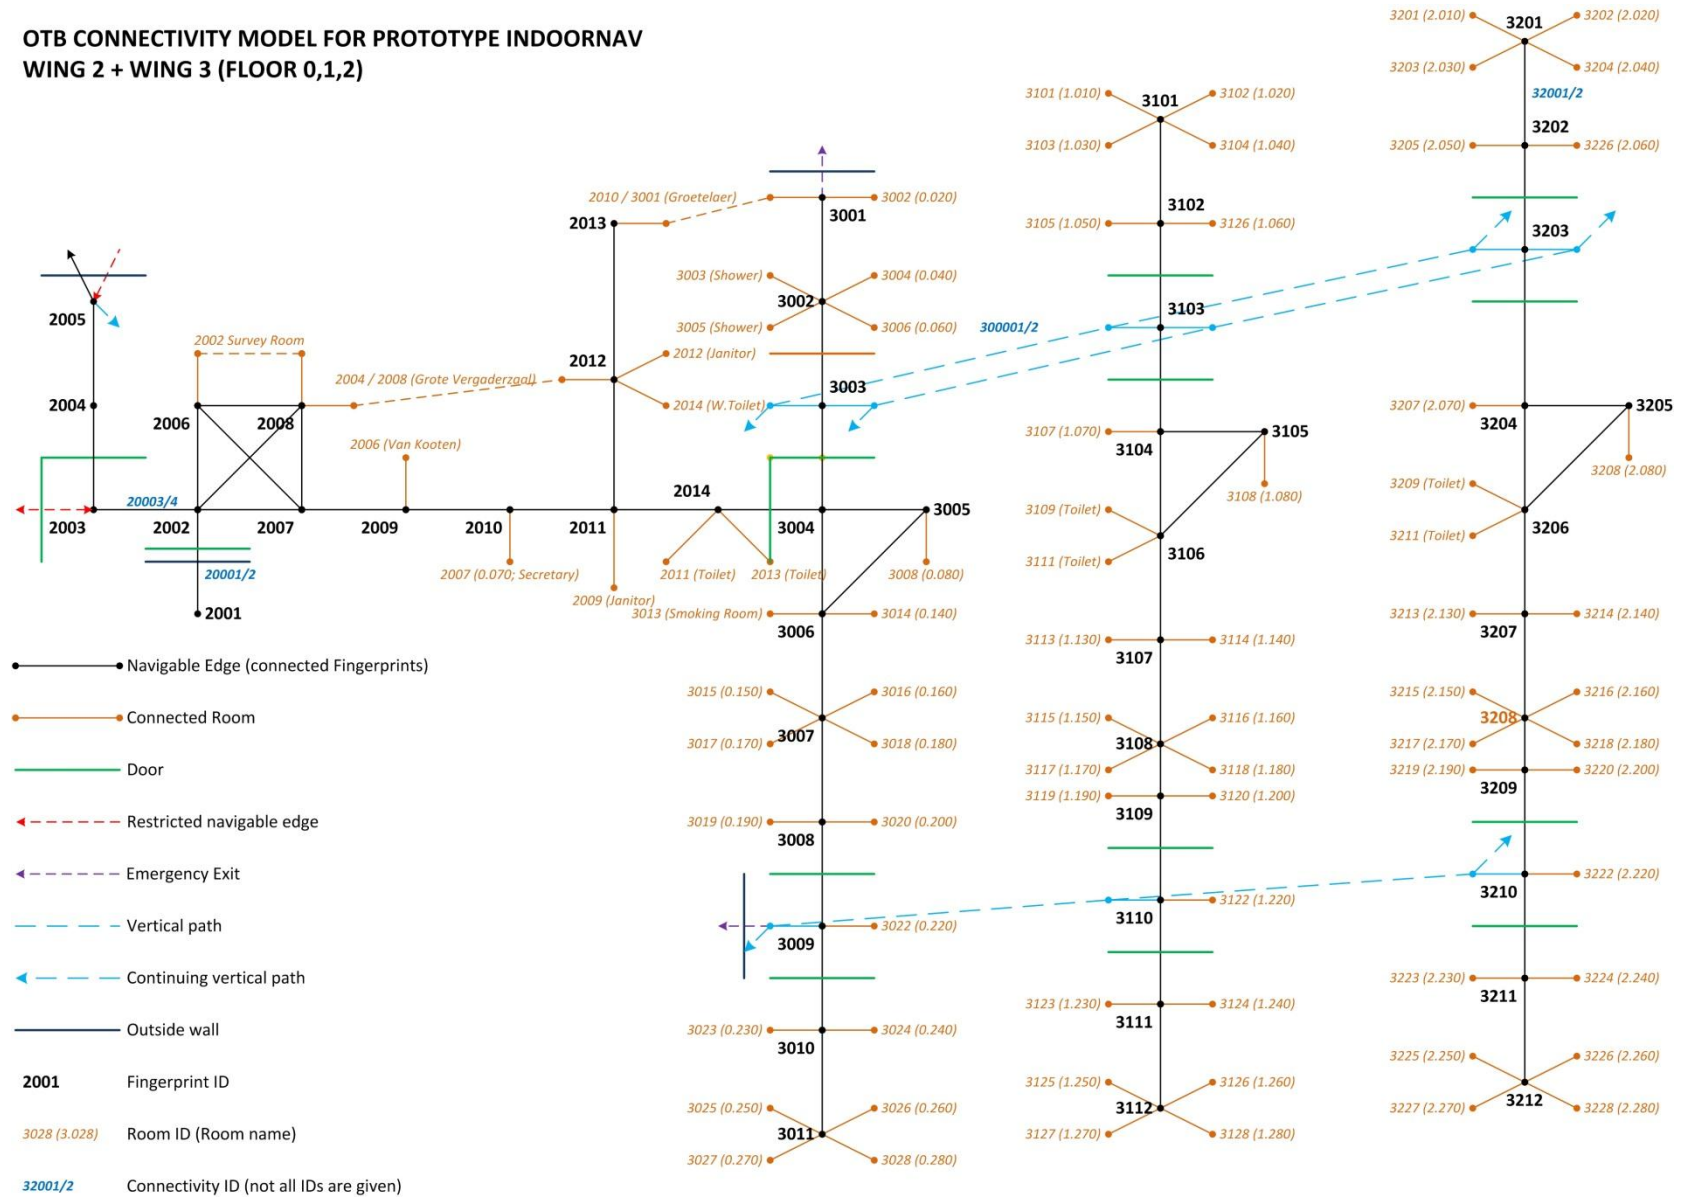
OTB CONNECTIVITY MODEL FOR PROTOTYPE INDOORNAV
WING 2 + WING 3 (FLOOR 0,1,2)

2005
2004
2003
2002
2001
20003/4
20001/2
2006
2008
2007
2002 Survey Room
2004 / 2008 (Grote Vergaderzaal)
2006 (Van Kooten)
2009
2010
2011
2007 (0.070; Secretary)
2009 (Janitor)
2012
2013
2012 (Janitor)
2014 (W.Toilet)
2010 / 3001 (Groetelaer)
2014
2011 (Toilet)
2013 (Toilet)

3001
3002 (0.020)
3003 (Shower)
3004 (0.040)
3002
3005 (Shower)
3006 (0.060)
3003
3004
3005
3008 (0.080)
3013 (Smoking Room)
3014 (0.140)
3006
3015 (0.150)
3016 (0.160)
3007
3017 (0.170)
3018 (0.180)
3019 (0.190)
3020 (0.200)
3008
3009
3022 (0.220)
3023 (0.230)
3024 (0.240)
3010
3025 (0.250)
3026 (0.260)
3011
3027 (0.270)
3028 (0.280)

300001/2
3101 (1.010)
3101
3102 (1.020)
3103 (1.030)
3104 (1.040)
3102
3105 (1.050)
3126 (1.060)
3103
3107 (1.070)
3104
3105
3108 (1.080)
3109 (Toilet)
3111 (Toilet)
3106
3113 (1.130)
3114 (1.140)
3107
3115 (1.150)
3116 (1.160)
3108
3117 (1.170)
3118 (1.180)
3119 (1.190)
3120 (1.200)
3109
3110
3122 (1.220)
3123 (1.230)
3124 (1.240)
3111
3125 (1.250)
3126 (1.260)
3112
3127 (1.270)
3128 (1.280)

3201 (2.010)
3201
3202 (2.020)
3203 (2.030)
3204 (2.040)
32001/2
3202
3205 (2.050)
3226 (2.060)
3203
3207 (2.070)
3204
3205
3208 (2.080)
3209 (Toilet)
3206
3211 (Toilet)
3213 (2.130)
3214 (2.140)
3207
3215 (2.150)
3216 (2.160)
3208
3217 (2.170)
3218 (2.180)
3219 (2.190)
3220 (2.200)
3209
3210
3222 (2.220)
3223 (2.230)
3224 (2.240)
3211
3225 (2.250)
3226 (2.260)
3212
3227 (2.270)
3228 (2.280)

Navigable Edge (connected Fingerprints)
Connected Room
Door
Restricted navigable edge
Emergency Exit
Vertical path
Continuing vertical path
Outside wall
2001 Fingerprint ID
3028 (3.028) Room ID (Room name)
32001/2 Connectivity ID (not all IDs are given)